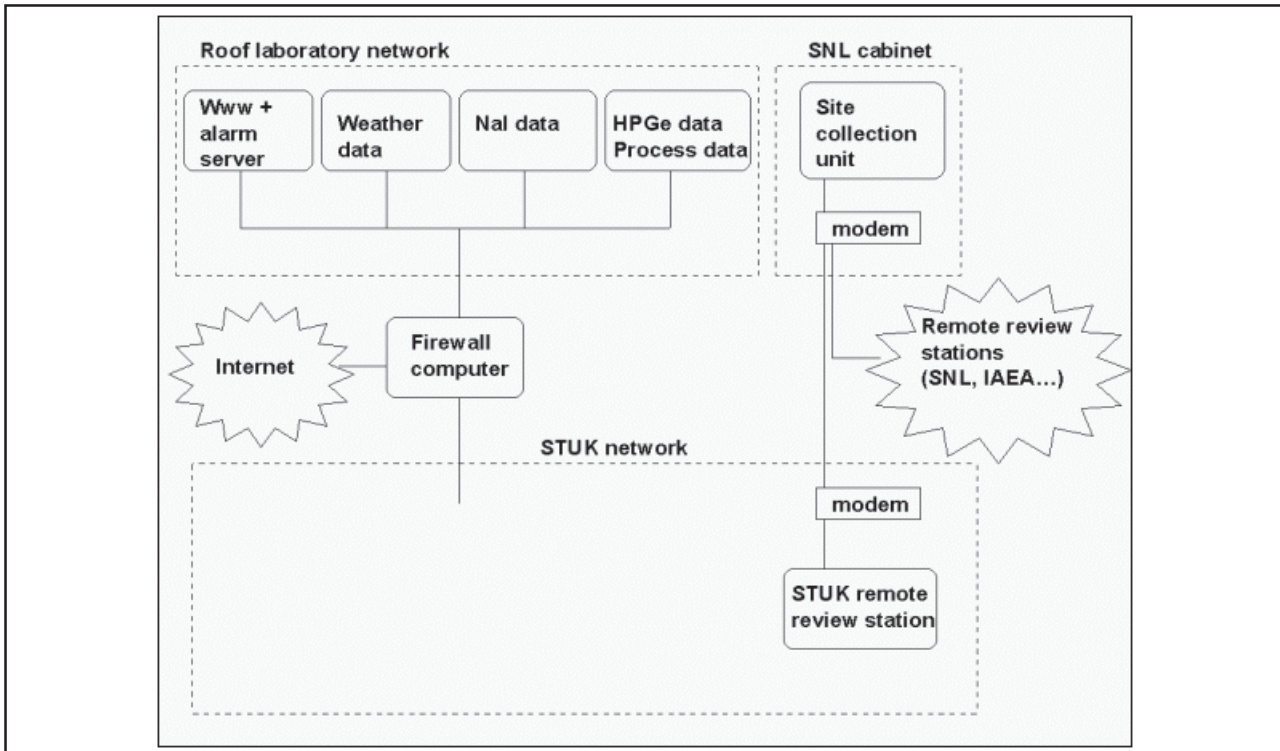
Roof laboratory network

Www + alarm server

Weather data

NaI data

HPGe data Process data

SNL cabinet

Site collection unit

modem

Internet

Firewall computer

Remote review stations (SNL, IAEA...)

STUK network

modem

STUK remote review station